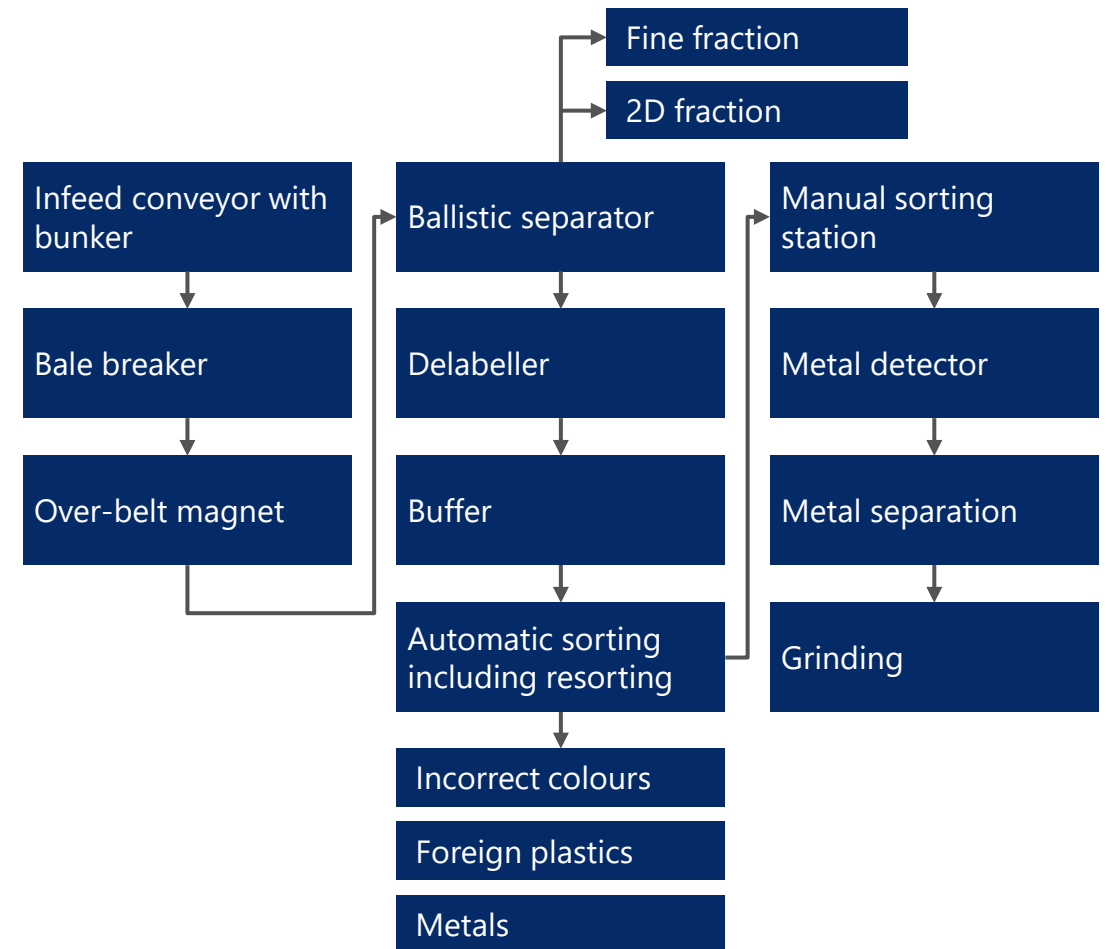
Fine fraction

2D fraction

Infeed conveyor with bunker

Bale breaker

Over-belt magnet

Ballistic separator

Delabeller

Buffer

Automatic sorting including resorting

Incorrect colours

Foreign plastics

Metals

Manual sorting station

Metal detector

Metal separation

Grinding